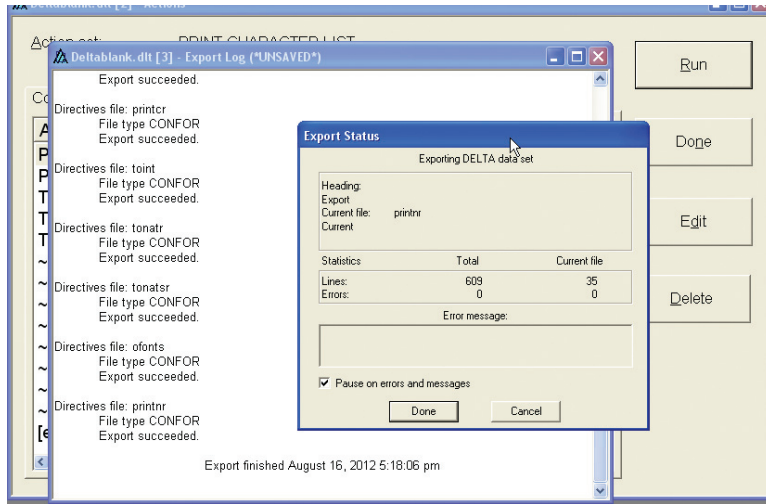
Action set: PRINT CHARACTER LIST

Deltablank.dlt [3] - Export Log (*UNSAVED*)

Export succeeded.

Directives file: printcr
File type CONFOR
Export succeeded.

Directives file: toint
File type CONFOR
Export succeeded.

Directives file: tonatr
File type CONFOR
Export succeeded.

Directives file: tonatsr
File type CONFOR
Export succeeded.

Directives file: ofonts
File type CONFOR
Export succeeded.

Directives file: printnr
File type CONFOR
Export succeeded.

Export finished August 16, 2012 5:18:06 pm

Export Status

Exporting DELTA data set

Heading:
Export
Current file: printnr
Current

| Statistics | Total | Current file |
|---|---|---|
| Lines: | 609 | 35 |
| Errors: | 0 | 0 |

Error message:

Pause on errors and messages

Done

Cancel

Run

Done

Edit

Delete